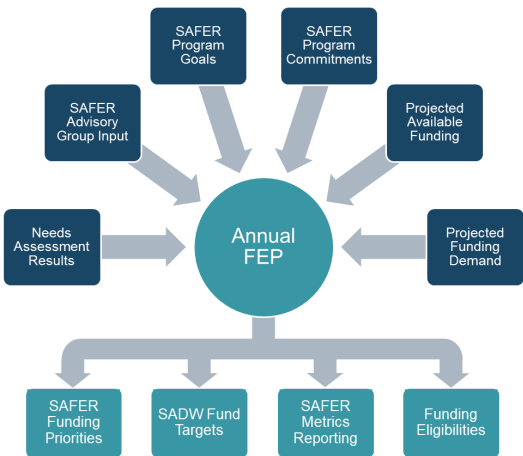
SAFER Program Goals

SAFER Program Commitments

SAFER Advisory Group Input

Projected Available Funding

Needs Assessment Results

Annual FEP

Projected Funding Demand

SAFER Funding Priorities

SADW Fund Targets

SAFER Metrics Reporting

Funding Eligibilities